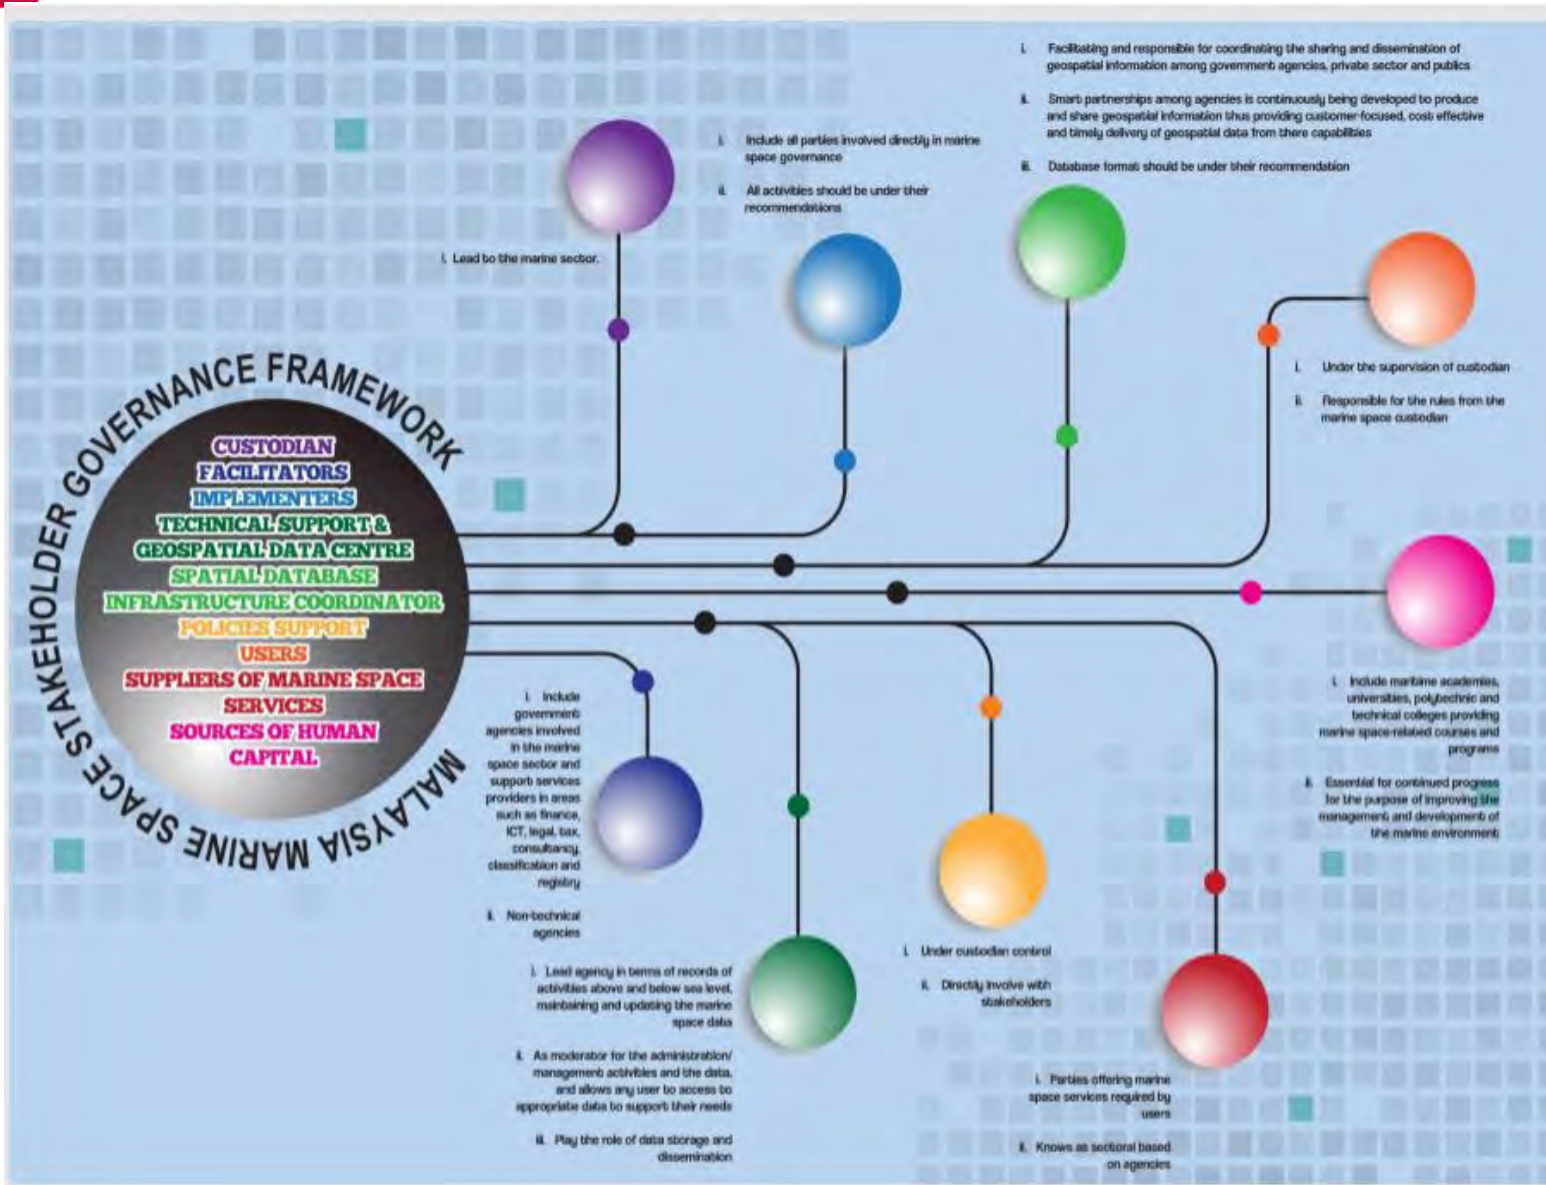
MALAYSIA MARINE SPACE STAKEHOLDER GOVERNANCE FRAMEWORK

CUSTODIAN
FACILITATORS
IMPLEMENTERS
TECHNICAL SUPPORT & GEOSPATIAL DATA CENTRE
SPATIAL DATABASE INFRASTRUCTURE COORDINATOR
POLICIES SUPPORT
USERS
SUPPLIERS OF MARINE SPACE SERVICES
SOURCES OF HUMAN CAPITAL

i. Lead to the marine sector.

i. Include all parties involved directly in marine space governance

ii. All activities should be under their recommendations

i. Facilitating and responsible for coordinating the sharing and dissemination of geospatial information among government agencies, private sector and publics

ii. Smart partnerships among agencies is continuously being developed to produce and share geospatial information thus providing customer-focused, cost effective and timely delivery of geospatial data from there capabilities

iii. Database format should be under their recommendation

i. Under the supervision of custodian

ii. Responsible for the rules from the marine space custodian

i. Include maritime academies, universities, polytechnic and technical colleges providing marine space-related courses and programs

ii. Essential for continued progress for the purpose of improving the management and development of the marine environment

i. Include government agencies involved in the marine space sector and support services providers in areas such as finance, ICT, legal, tax, consultancy, classification and registry

ii. Non-technical agencies

i. Lead agency in terms of records of activities above and below sea level, maintaining and updating the marine space data

ii. As moderator for the administration/ management activities and the data, and allows any user to access to appropriate data to support their needs

iii. Play the role of data storage and dissemination

i. Under custodian control

ii. Directly involve with stakeholders

i. Parties offering marine space services required by users

ii. Knows as sectoral based on agencies